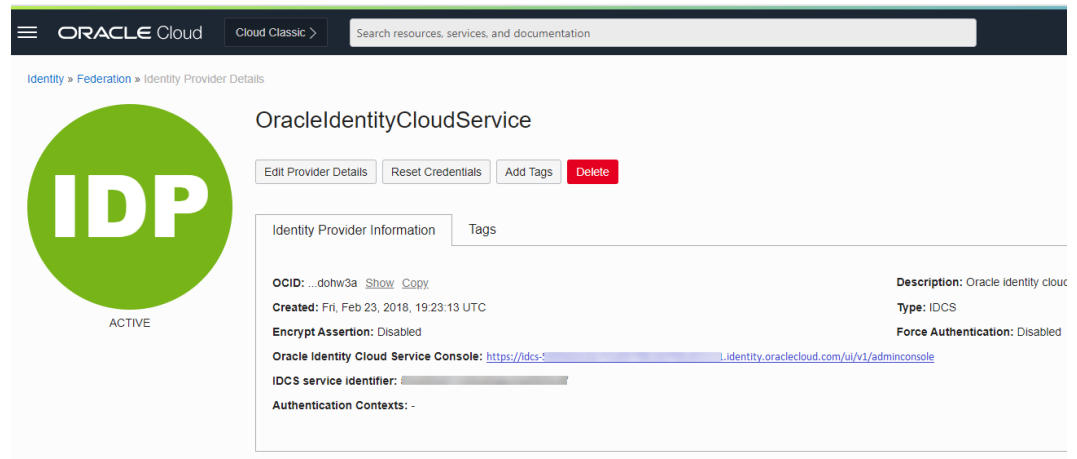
ORACLE Cloud
Cloud Classic >
Search resources, services, and documentation

Identity » Federation » Identity Provider Details

IDP
ACTIVE

OracleIdentityCloudService

Edit Provider Details
Reset Credentials
Add Tags
Delete

Identity Provider Information
Tags

OCID: ...dohw3a Show Copy
Created: Fri, Feb 23, 2018, 19:23:13 UTC
Encrypt Assertion: Disabled
Oracle Identity Cloud Service Console: https://idcs-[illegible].identity.oraclecloud.com/ui/v1/adminconsole
IDCS service identifier: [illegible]
Authentication Contexts: -

Description: Oracle identity clou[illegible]
Type: IDCS
Force Authentication: Disabled